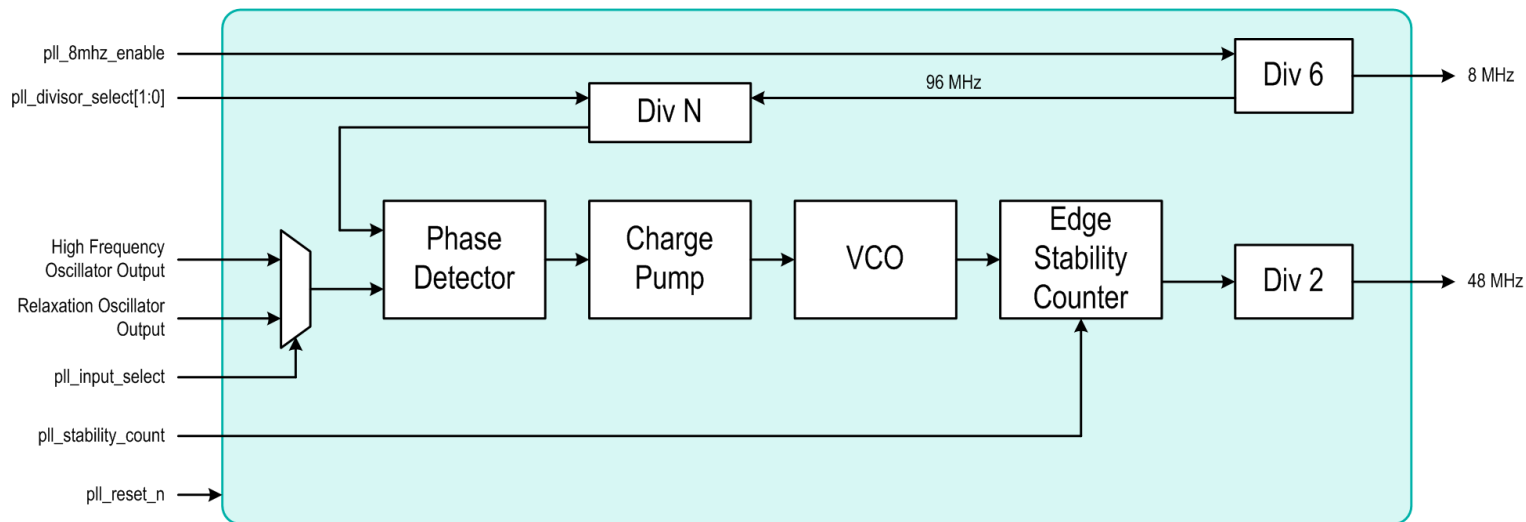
pll_8mhz_enable

pll_divisor_select[1:0]

96 MHz

Div 6

8 MHz

Div N

High Frequency Oscillator Output

Relaxation Oscillator Output

pll_input_select

Phase Detector

Charge Pump

VCO

Edge Stability Counter

Div 2

48 MHz

pll_stability_count

pll_reset_n